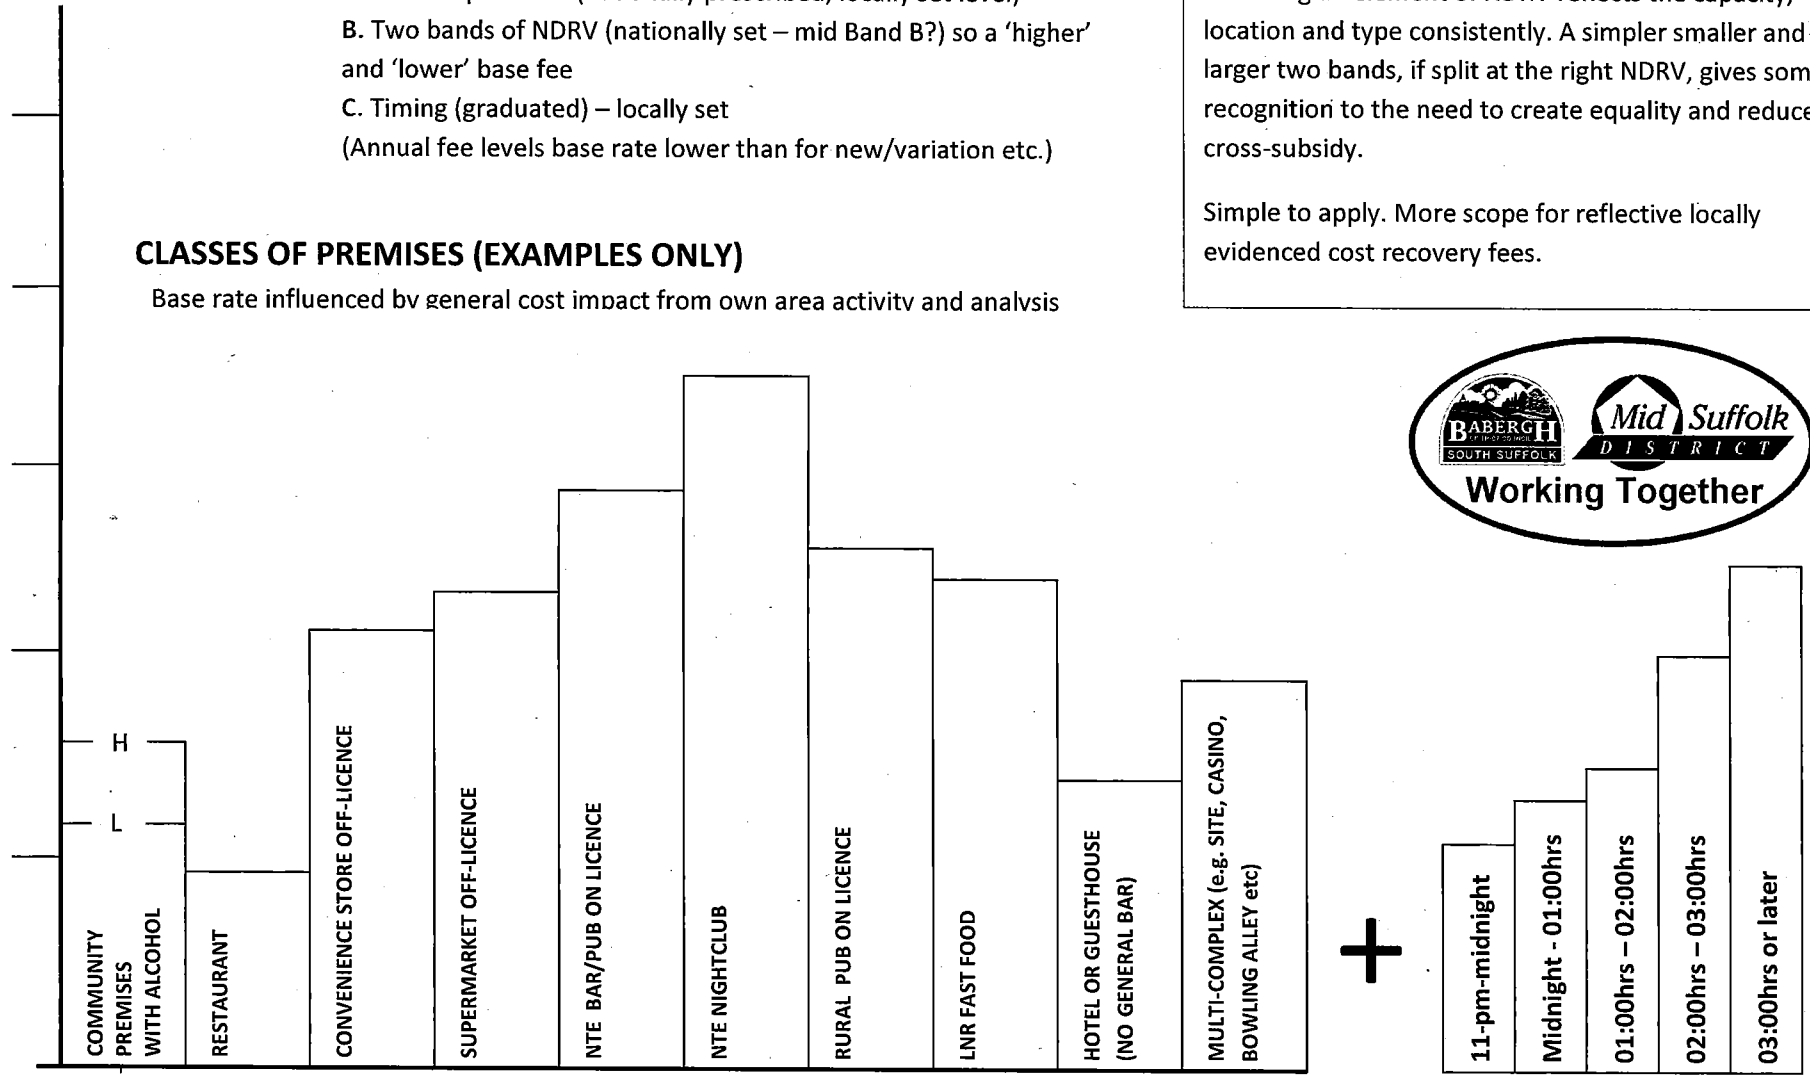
B. Two bands of NDRV (nationally set – mid Band B?) so a 'higher' and 'lower' base fee

C. Timing (graduated) – locally set

(Annual fee levels base rate lower than for new/variation etc.)

location and type consistently. A simpler smaller and larger two bands, if split at the right NDRV, gives som recognition to the need to create equality and reduce cross-subsidy.

Simple to apply. More scope for reflective locally evidenced cost recovery fees.

CLASSES OF PREMISES (EXAMPLES ONLY)

Base rate influenced by general cost impact from own area activity and analysis

BABERGH SOUTH SUFFOLK Mid Suffolk DISTRICT Working Together

H

L

COMMUNITY PREMISES WITH ALCOHOL

RESTAURANT

CONVENIENCE STORE OFF-LICENCE

SUPERMARKET OFF-LICENCE

NTE BAR/PUB ON LICENCE

NTE NIGHTCLUB

RURAL PUB ON LICENCE

LNR FAST FOOD

HOTEL OR GUESTHOUSE (NO GENERAL BAR)

MULTI-COMPLEX (e.g. SITE, CASINO, BOWLING ALLEY etc)

+

11-pm-midnight

Midnight - 01:00hrs

01:00hrs – 02:00hrs

02:00hrs – 03:00hrs

03:00hrs or later